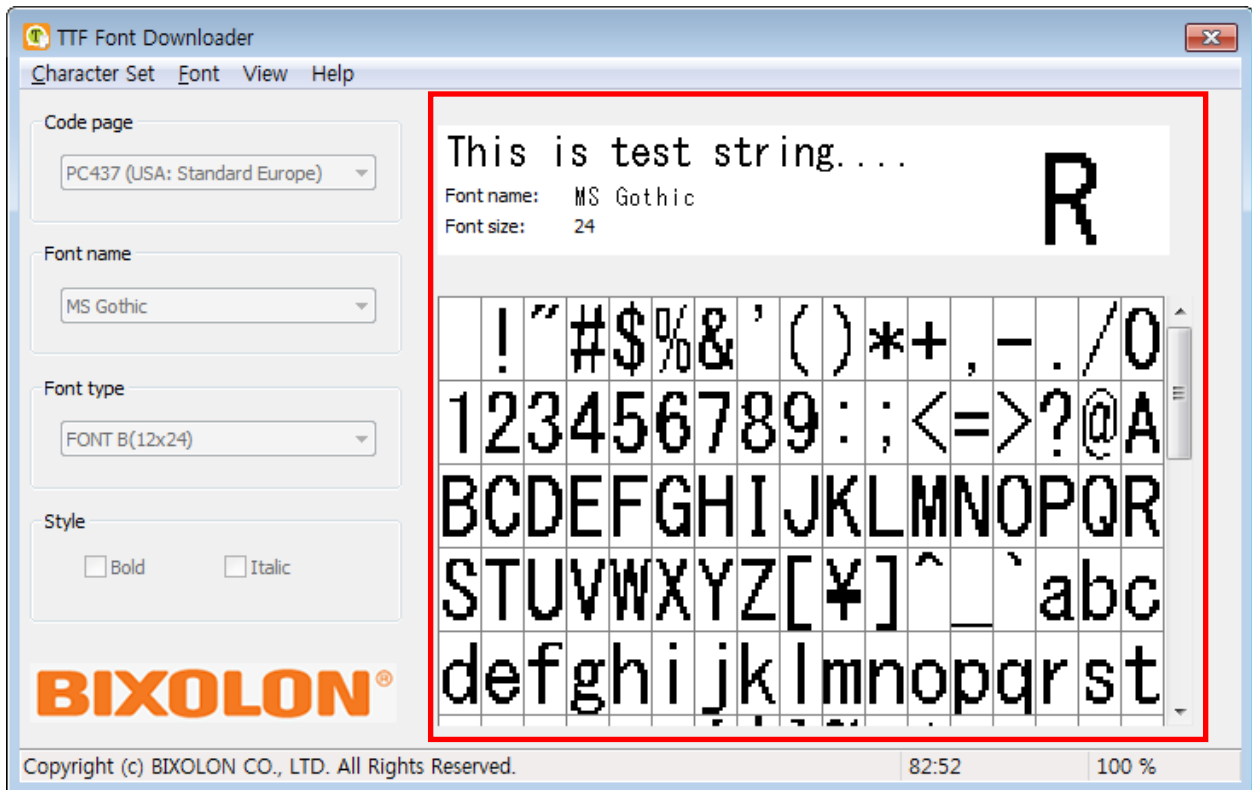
TTF Font Downloader

Character Set Font View Help

Code page
PC437 (USA: Standard Europe)

Font name
MS Gothic

Font type
FONT B(12x24)

Style
Bold Italic

BIXOLON®

This is test string....
Font name: MS Gothic
Font size: 24
R

| | ! | " | # | $ | % | & | ' | ( | ) | * | + | , | - | . | / | 0 |
|---|---|---|---|---|---|---|---|---|---|---|---|---|---|---|---|---|
| 1 | 2 | 3 | 4 | 5 | 6 | 7 | 8 | 9 | : | ; | < | = | > | ? | @ | A |
| B | C | D | E | F | G | H | I | J | K | L | M | N | O | P | Q | R |
| S | T | U | V | W | X | Y | Z | [ | ¥ | ] | ^ | _ | ` | a | b | c |
| d | e | f | g | h | i | j | k | l | m | n | o | p | q | r | s | t |

Copyright (c) BIXOLON CO., LTD. All Rights Reserved. 82:52 100 %